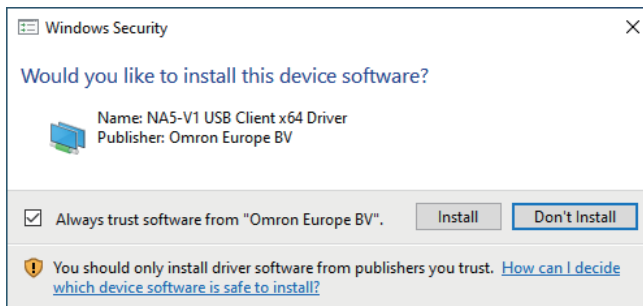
Windows Security

Would you like to install this device software?

Name: NA5-V1 USB Client x64 Driver
Publisher: Omron Europe BV

Always trust software from "Omron Europe BV".

Install

Don't Install

You should only install driver software from publishers you trust. How can I decide which device software is safe to install?